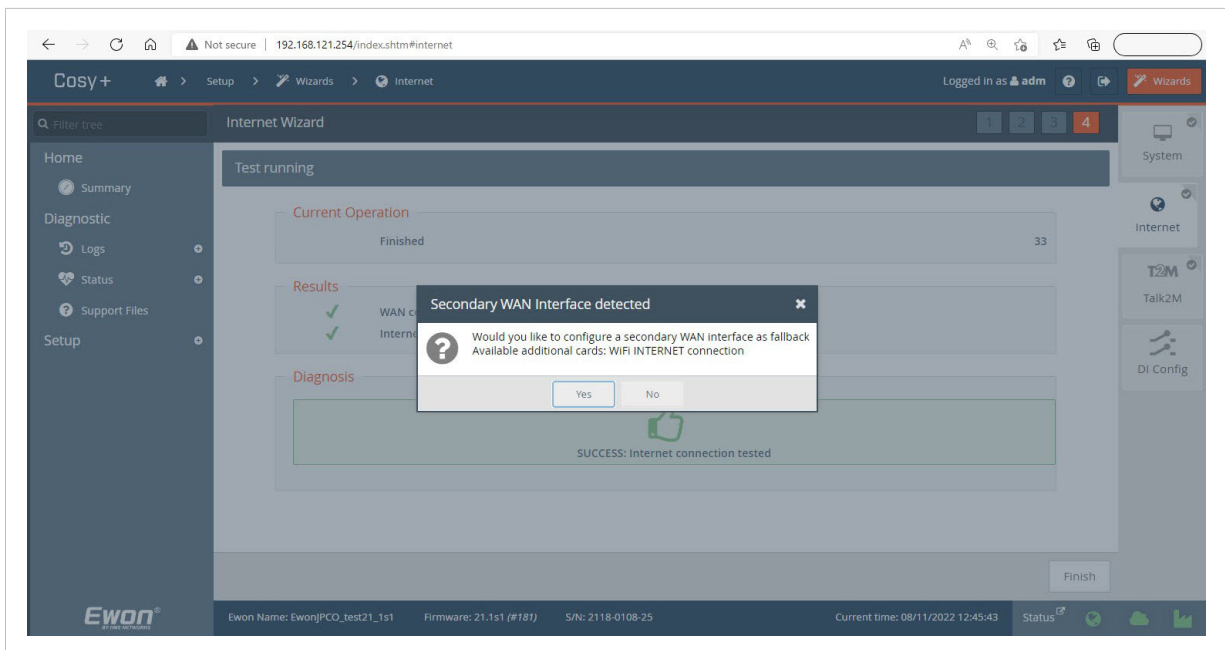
Not secure | 192.168.121.254/index.shtm#internet

Cosy+ > Setup > Wizards > Internet

Logged in as adm

Wizards

Filter tree

Home

Summary

Diagnostic

Logs

Status

Support Files

Setup

Internet Wizard

1 2 3 4

Test running

Current Operation

Finished

33

Results

WAN c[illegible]

Interne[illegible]

Diagnosis

SUCCESS: Internet connection tested

Secondary WAN Interface detected

Would you like to configure a secondary WAN interface as fallback
Available additional cards: WIFI INTERNET connection

Yes

No

Finish

System

Internet

T2M

Talk2M

DI Config

Ewon

Ewon Name: EwonJPCO_test21_1s1 Firmware: 21.1s1 (#181) S/N: 2118-0108-25 Current time: 08/11/2022 12:45:43 Status